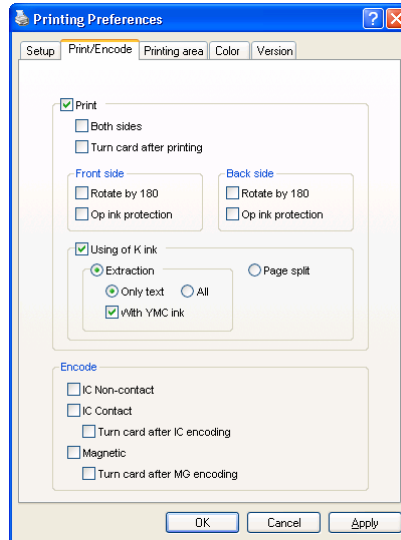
Printing Preferences

Setup | Print/Encode | Printing area | Color | Version

Print
Both sides
Turn card after printing

Front side
Rotate by 180
Op ink protection

Back side
Rotate by 180
Op ink protection

Using of K ink
Extraction
Only text
All
With YMC ink
Page split

Encode
IC Non-contact
IC Contact
Turn card after IC encoding
Magnetic
Turn card after MG encoding

OK | Cancel | Apply